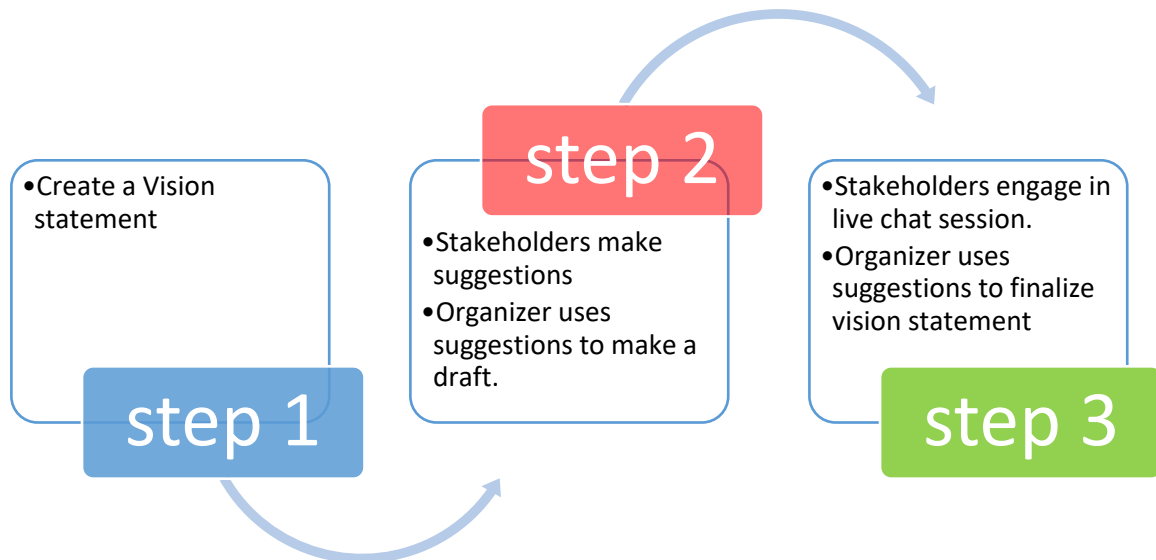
•Create a Vision statement

step 1

step 2

•Stakeholders make suggestions
•Organizer uses suggestions to make a draft.

•Stakeholders engage in live chat session.
•Organizer uses suggestions to finalize vision statement

step 3